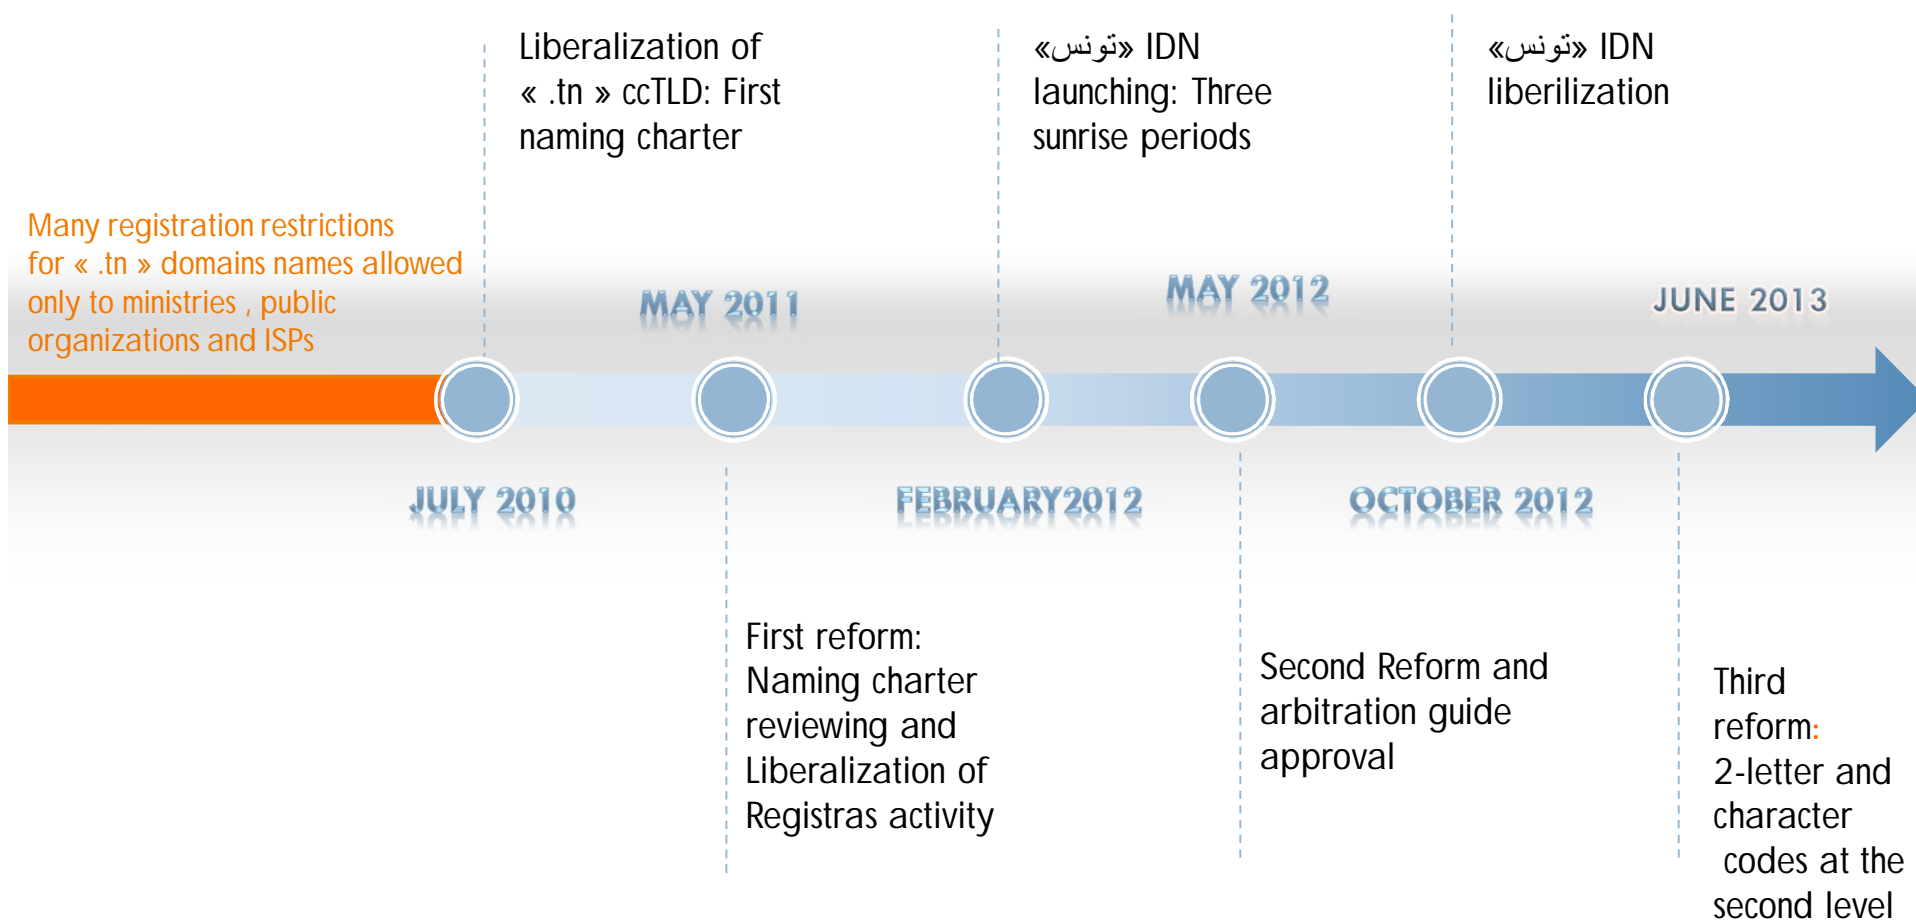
Liberalization of « .tn » ccTLD: First naming charter

«تونس» IDN launching: Three sunrise periods

«تونس» IDN liberilization

Many registration restrictions for « .tn » domains names allowed only to ministries , public organizations and ISPs

MAY 2011

MAY 2012

JUNE 2013

JULY 2010

FEBRUARY2012

OCTOBER 2012

First reform: Naming charter reviewing and Liberalization of Registras activity

Second Reform and arbitration guide approval

Third reform: 2-letter and character codes at the second level